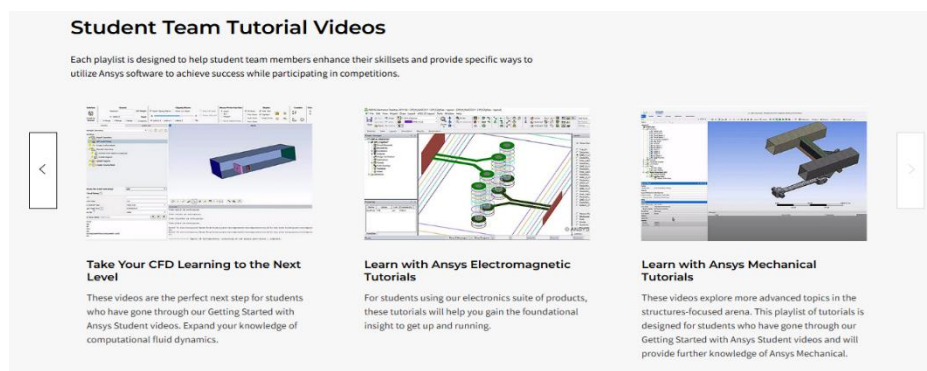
Student Team Tutorial Videos

Each playlist is designed to help student team members enhance their skillsets and provide specific ways to utilize Ansys software to achieve success while participating in competitions.

Take Your CFD Learning to the Next Level

These videos are the perfect next step for students who have gone through our Getting Started with Ansys Student videos. Expand your knowledge of computational fluid dynamics.

Learn with Ansys Electromagnetic Tutorials

For students using our electronics suite of products, these tutorials will help you gain the foundational insight to get up and running.

Learn with Ansys Mechanical Tutorials

These videos explore more advanced topics in the structures-focused arena. This playlist of tutorials is designed for students who have gone through our Getting Started with Ansys Student videos and will provide further knowledge of Ansys Mechanical.